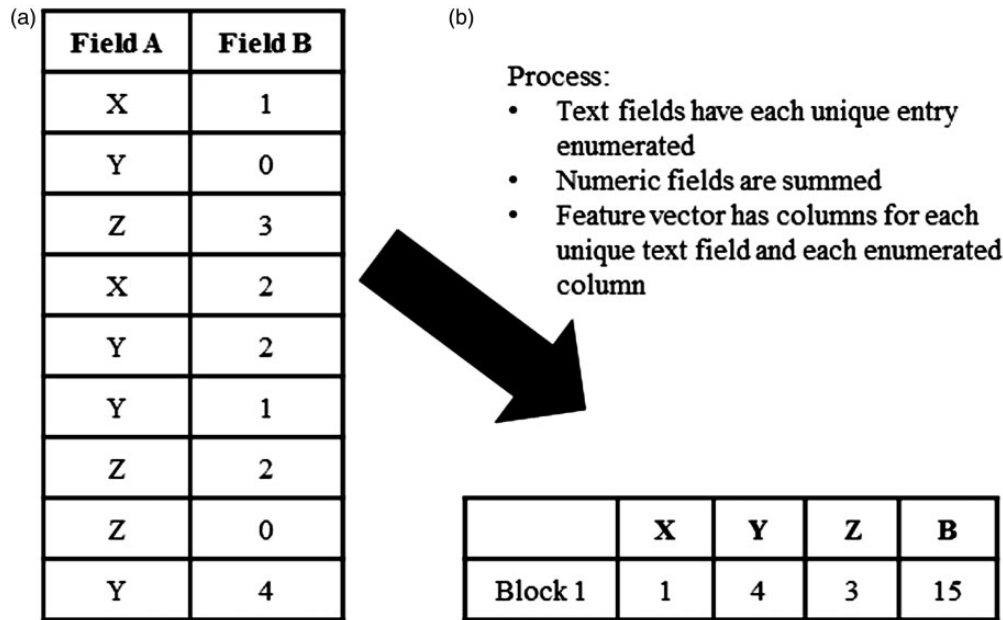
(a)

| Field A | Field B |
|---|---|
| X | 1 |
| Y | 0 |
| Z | 3 |
| X | 2 |
| Y | 2 |
| Y | 1 |
| Z | 2 |
| Z | 0 |
| Y | 4 |

(b)

Process:
- Text fields have each unique entry enumerated
- Numeric fields are summed
- Feature vector has columns for each unique text field and each enumerated column

| | X | Y | Z | B |
|---|---|---|---|---|
| Block 1 | 1 | 4 | 3 | 15 |